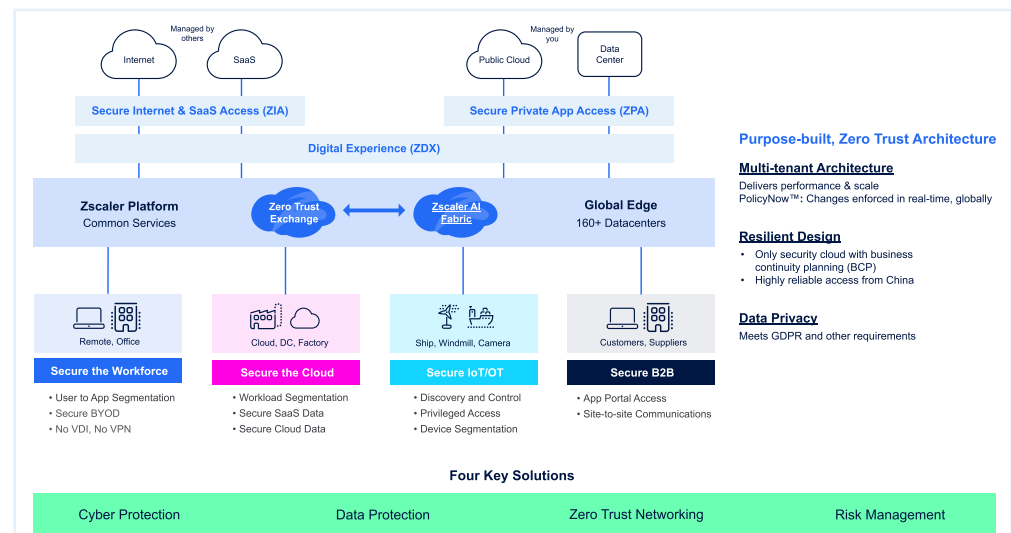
Managed by others

Internet

SaaS

Managed by you

Public Cloud

Data Center

Secure Internet & SaaS Access (ZIA)

Secure Private App Access (ZPA)

Digital Experience (ZDX)

Zscaler Platform
Common Services

Zero Trust Exchange

Zscaler AI Fabric

Global Edge
160+ Datacenters

Remote, Office

Secure the Workforce

- User to App Segmentation
- Secure BYOD
- No VDI, No VPN

Cloud, DC, Factory

Secure the Cloud

- Workload Segmentation
- Secure SaaS Data
- Secure Cloud Data

Ship, Windmill, Camera

Secure IoT/OT

- Discovery and Control
- Privileged Access
- Device Segmentation

Customers, Suppliers

Secure B2B

- App Portal Access
- Site-to-site Communications

Purpose-built, Zero Trust Architecture

Multi-tenant Architecture

Delivers performance & scale
PolicyNow™: Changes enforced in real-time, globally

Resilient Design

- Only security cloud with business continuity planning (BCP)
- Highly reliable access from China

Data Privacy

Meets GDPR and other requirements

Four Key Solutions

| Cyber Protection | Data Protection | Zero Trust Networking | Risk Management |
|---|---|---|---|